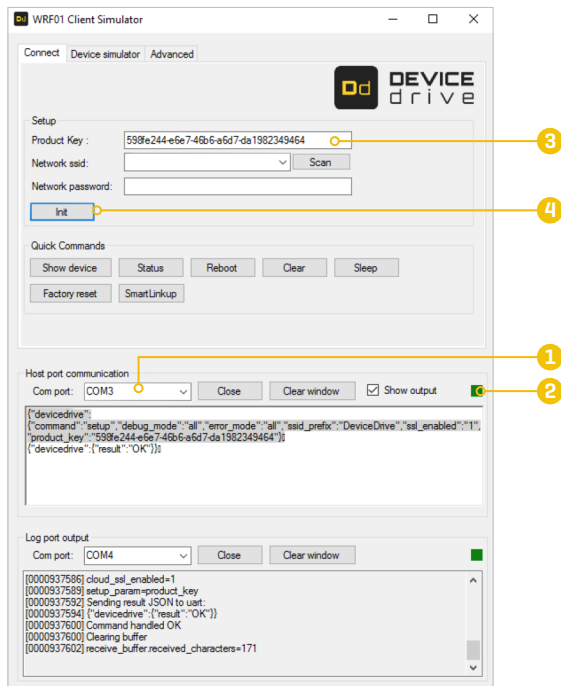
WRF01 Client Simulator

Connect | Device simulator | Advanced

DEVICE drive

Setup
Product Key : 598fe244-e6e7-46b6-a6d7-da1982349464
Network ssid: Scan
Network password:
Init

Quick Commands
Show device | Status | Reboot | Clear | Sleep
Factory reset | SmartLinkup

Host port communication
Com port: COM3 | Close | Clear window | Show output

{"devicedrive":
{"command":"setup","debug_mode":"all","error_mode":"all","ssid_prefix":"DeviceDrive","ssl_enabled":"1","product_key":"598fe244-e6e7-46b6-a6d7-da1982349464"}}
{"devicedrive":{"result":"OK"}}

Log port output
Com port: COM4 | Close | Clear window

[0000937586] cloud_ssl_enabled=1
[0000937589] setup_param=product_key
[0000937592] Sending result JSON to uart:
[0000937594] {"devicedrive":{"result":"OK"}}
[0000937600] Command handled OK
[0000937600] Clearing buffer
[0000937602] receive_buffer.received_characters=171

3
4
1
2